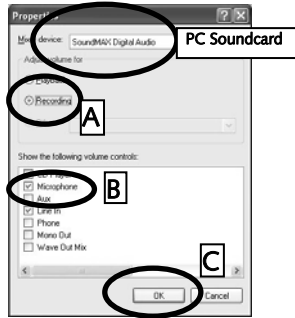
Properties

Mixer device: SoundMAX Digital Audio

PC Soundcard

Adjust volume for

Playback

Recording

A

Show the following volume controls:

Microphone

B

Aux

Line In

Phone

Mono Out

Wave Out Mix

C

OK

Cancel